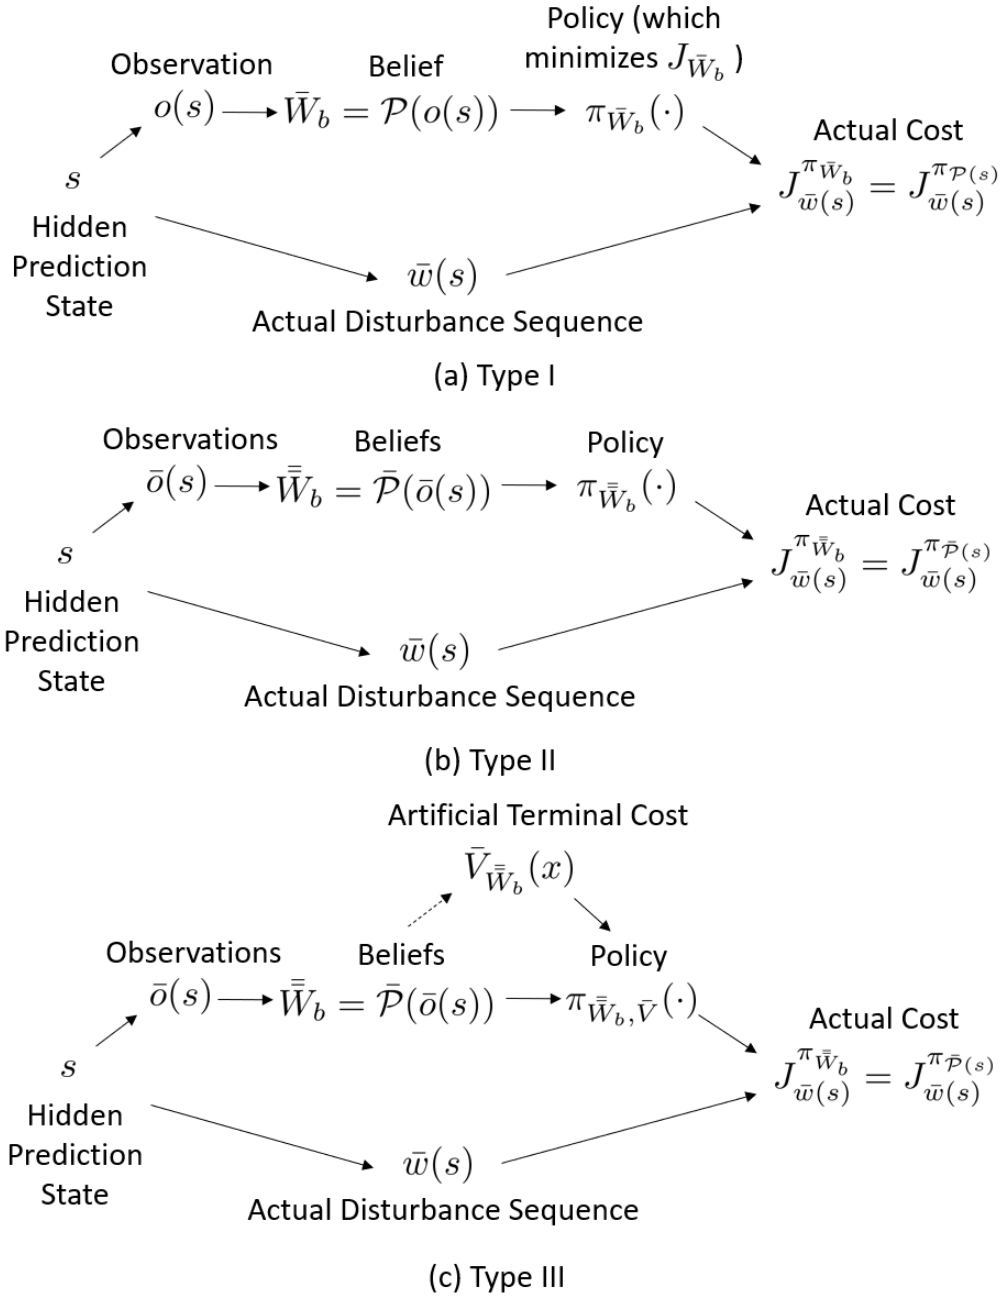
Policy (which minimizes $J_{\bar{W}_b}$)

Observation

Belief

$o(s) \longrightarrow \bar{W}_b = \mathcal{P}(o(s)) \longrightarrow \pi_{\bar{W}_b}(\cdot)$

Actual Cost

$J_{\bar{w}(s)}^{\pi_{\bar{W}_b}} = J_{\bar{w}(s)}^{\pi_{\mathcal{P}(s)}}$

$s$

Hidden Prediction State

$\bar{w}(s)$

Actual Disturbance Sequence

(a) Type I

Observations

Beliefs

Policy

$\bar{o}(s) \longrightarrow \bar{\bar{W}}_b = \bar{\mathcal{P}}(\bar{o}(s)) \longrightarrow \pi_{\bar{\bar{W}}_b}(\cdot)$

Actual Cost

$J_{\bar{w}(s)}^{\pi_{\bar{\bar{W}}_b}} = J_{\bar{w}(s)}^{\pi_{\bar{\mathcal{P}}(s)}}$

$s$

Hidden Prediction State

$\bar{w}(s)$

Actual Disturbance Sequence

(b) Type II

Artificial Terminal Cost

$\bar{V}_{\bar{\bar{W}}_b}(x)$

Observations

Beliefs

Policy

$\bar{o}(s) \longrightarrow \bar{\bar{W}}_b = \bar{\mathcal{P}}(\bar{o}(s)) \longrightarrow \pi_{\bar{\bar{W}}_b, \bar{V}}(\cdot)$

Actual Cost

$J_{\bar{w}(s)}^{\pi_{\bar{\bar{W}}_b}} = J_{\bar{w}(s)}^{\pi_{\bar{\mathcal{P}}(s)}}$

$s$

Hidden Prediction State

$\bar{w}(s)$

Actual Disturbance Sequence

(c) Type III